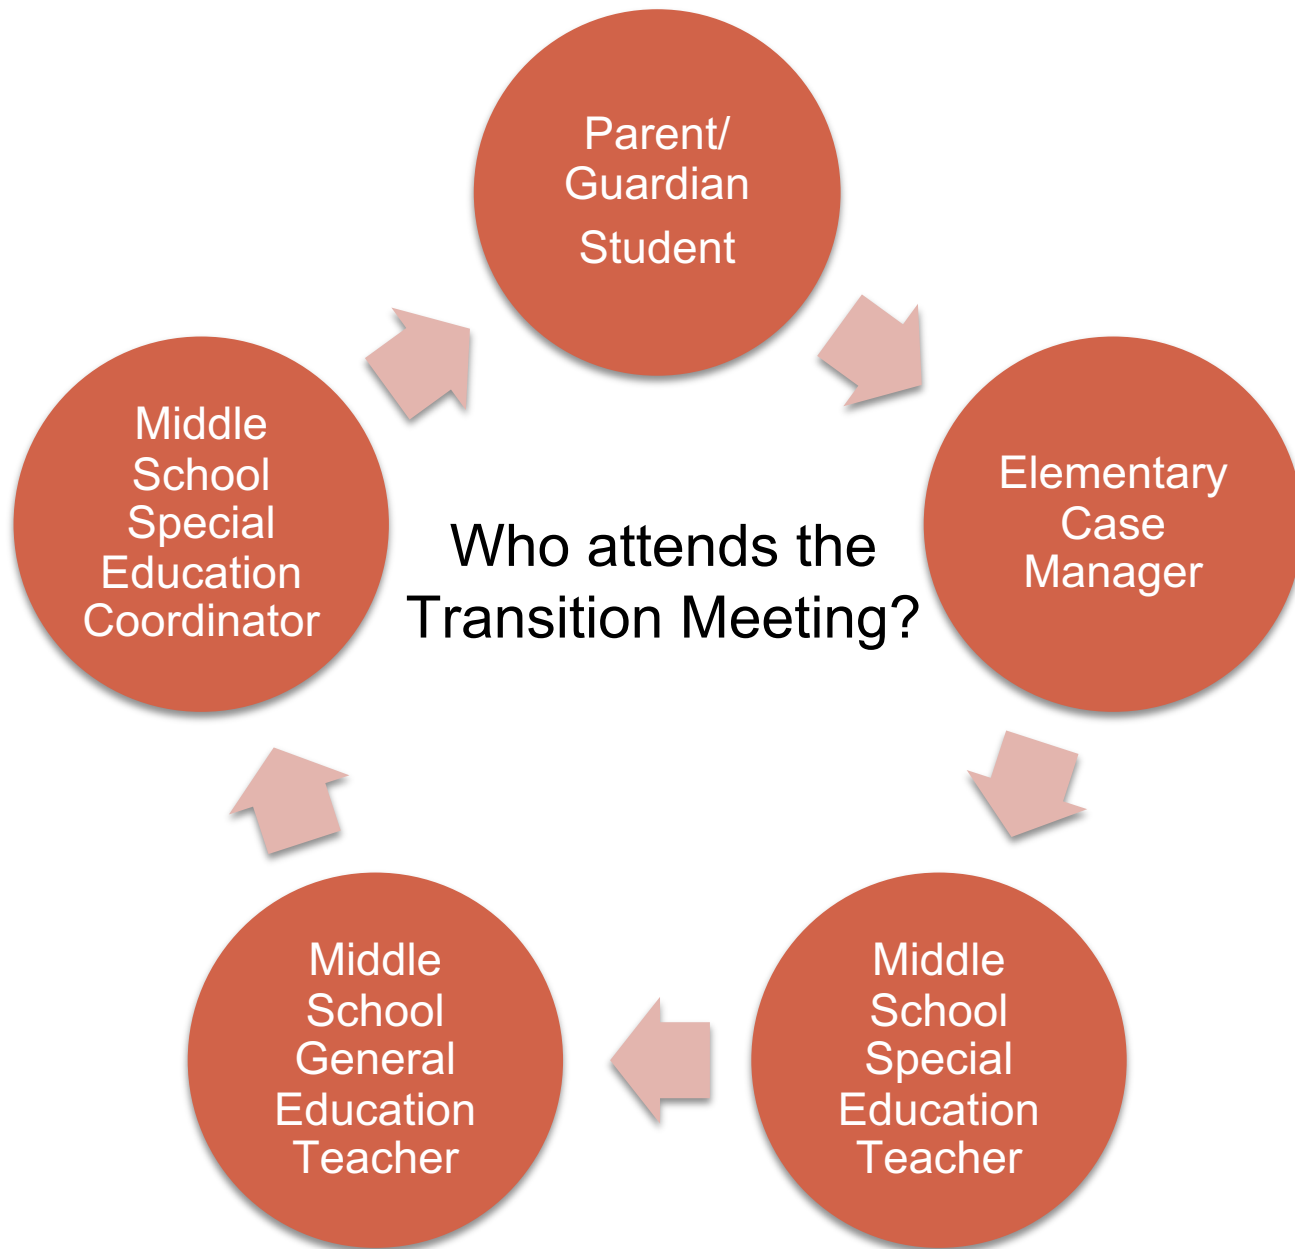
Parent/ Guardian

Student

Elementary Case Manager

Middle School Special Education Teacher

Middle School General Education Teacher

Middle School Special Education Coordinator

Who attends the Transition Meeting?